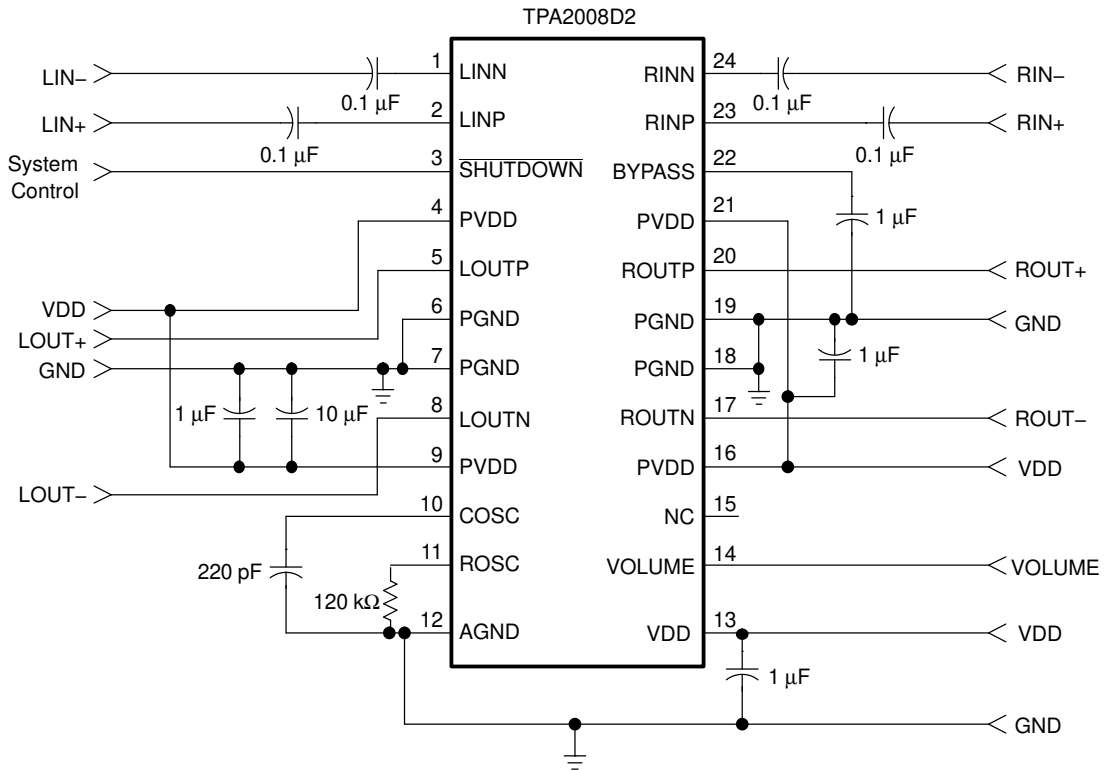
TPA2008D2

LIN–
1 LINN
0.1 μF
LIN+
2 LINP
0.1 μF
System Control
3 $\overline{\text{SHUTDOWN}}$
4 PVDD
5 LOUTP
VDD
LOUT+
6 PGND
GND
7 PGND
1 μF
10 μF
8 LOUTN
9 PVDD
LOUT–
10 COSC
220 pF
11 ROSC
120 kΩ
12 AGND

RINN 24
RIN–
0.1 μF
RINP 23
RIN+
0.1 μF
BYPASS 22
PVDD 21
1 μF
ROUTP 20
ROUT+
PGND 19
GND
PGND 18
1 μF
ROUTN 17
ROUT–
PVDD 16
VDD
NC 15
VOLUME 14
VOLUME
VDD 13
VDD
1 μF
GND